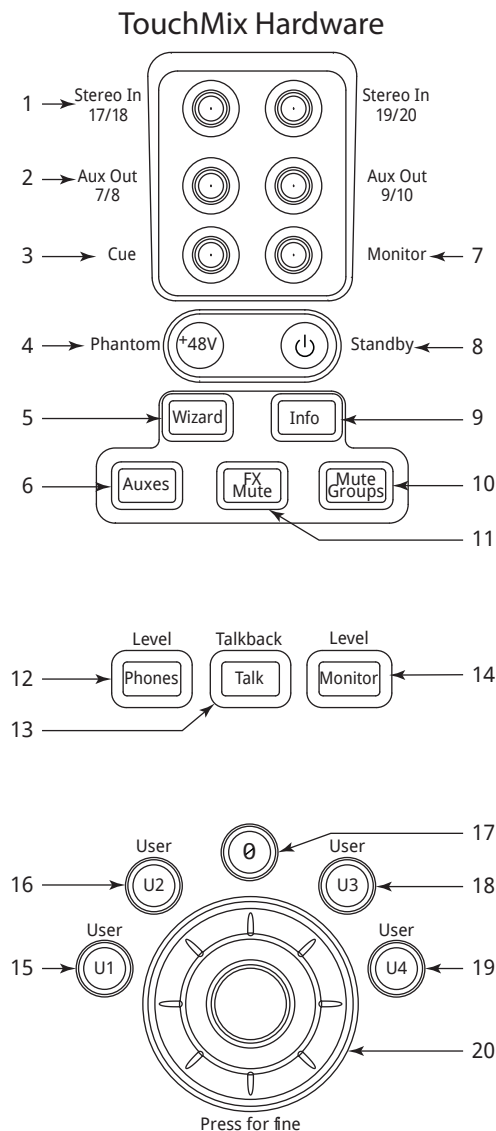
TouchMix Hardware

1 Stereo In 17/18

Stereo In 19/20

2 Aux Out 7/8

Aux Out 9/10

3 Cue

Monitor 7

4 Phantom +48V

Standby 8

5 Wizard

Info 9

6 Auxes

FX Mute

Mute Groups 10

11

Level

Talkback

Level

12 Phones

Talk

Monitor 14

13

17

0

User

User

16 U2

U3 18

User

User

15 U1

U4 19

20

Press for fine